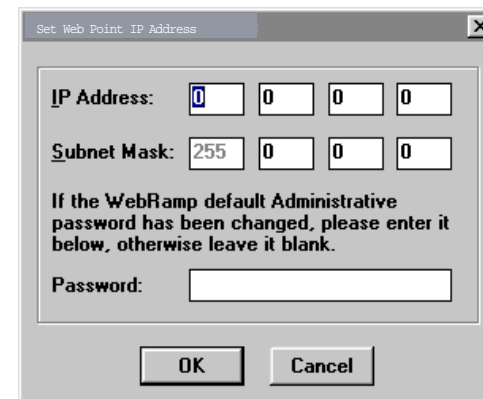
Set Web Point IP Address

IP Address: 0 0 0 0

Subnet Mask: 255 0 0 0

If the WebRamp default Administrative password has been changed, please enter it below, otherwise leave it blank.

Password:

OK Cancel